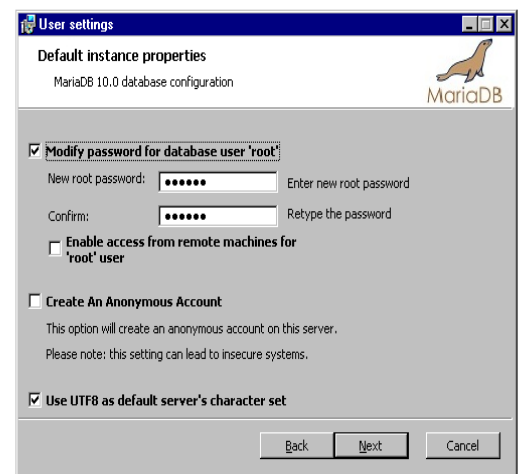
User settings

Default instance properties

MariaDB 10.0 database configuration

MariaDB

Modify password for database user 'root'

New root password: •••••• Enter new root password

Confirm: •••••• Retype the password

Enable access from remote machines for 'root' user

Create An Anonymous Account

This option will create an anonymous account on this server.

Please note: this setting can lead to insecure systems.

Use UTF8 as default server's character set

Back Next Cancel